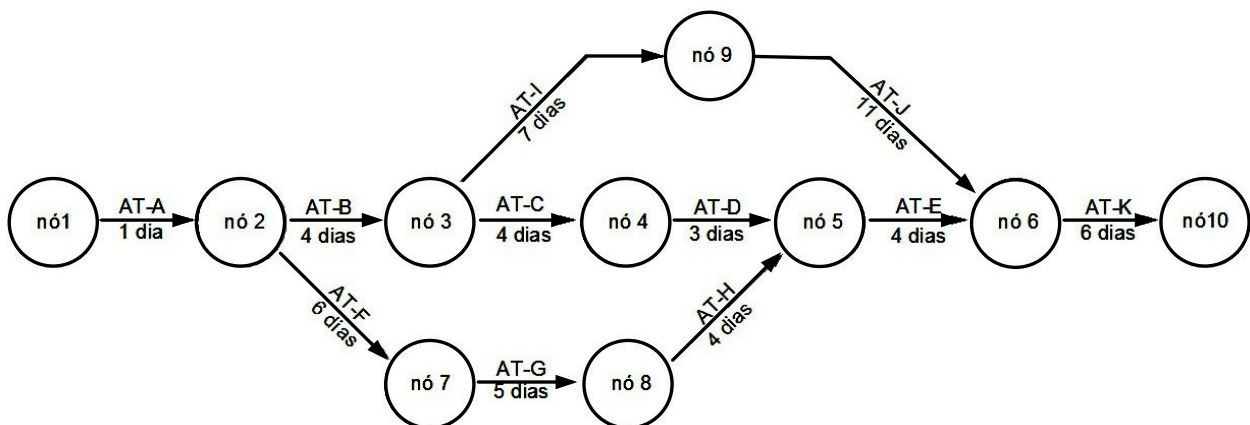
nó 9

AT-I
7 dias

AT-J
11 dias

nó1

AT-A
1 dia

nó 2

AT-B
4 dias

nó 3

AT-C
4 dias

nó 4

AT-D
3 dias

nó 5

AT-E
4 dias

nó 6

AT-K
6 dias

nó10

AT-F
6 dias

AT-H
4 dias

nó 7

AT-G
5 dias

nó 8